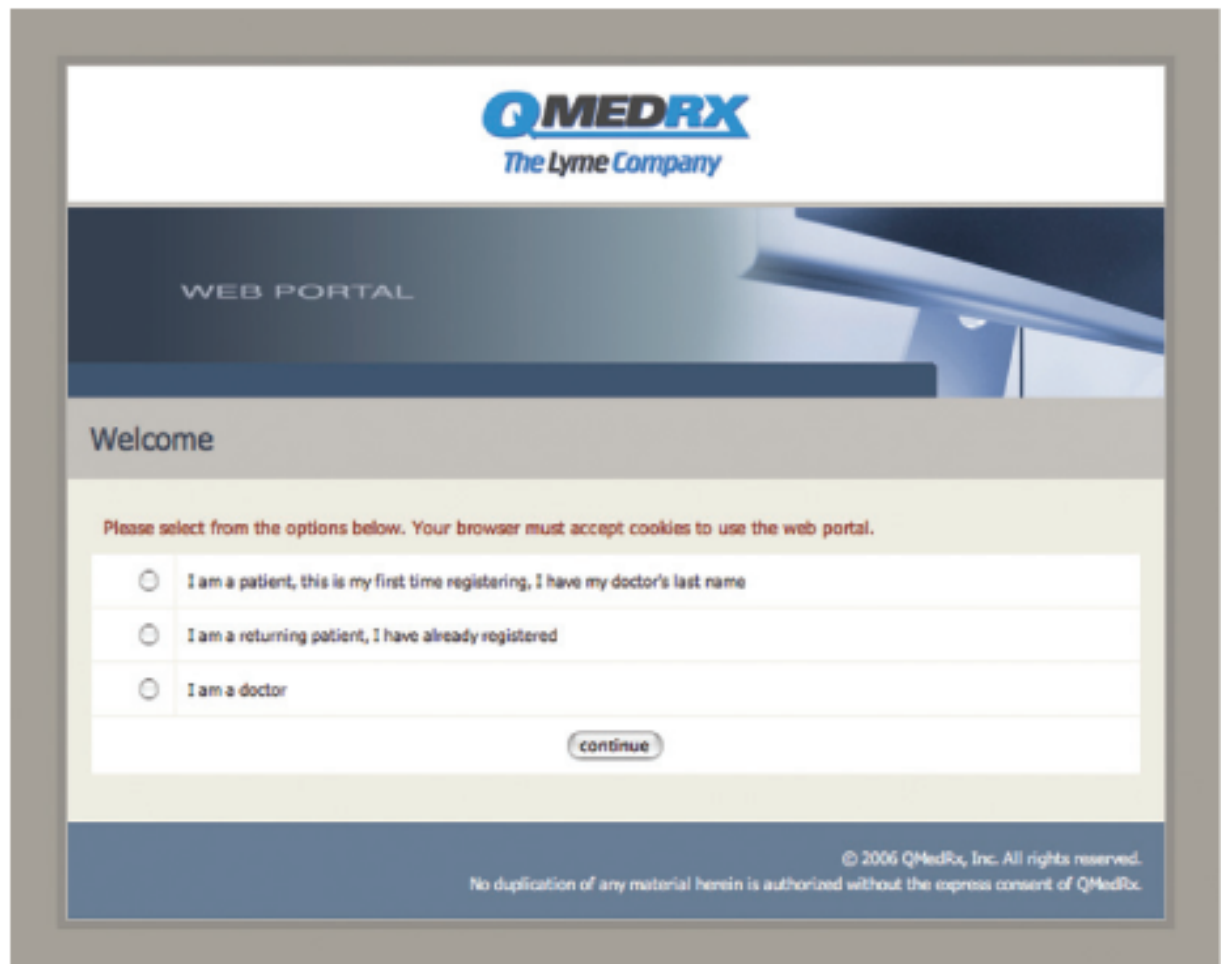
QMEDRX
The Lyme Company

WEB PORTAL

Welcome

Please select from the options below. Your browser must accept cookies to use the web portal.

I am a patient, this is my first time registering, I have my doctor's last name

I am a returning patient, I have already registered

I am a doctor

continue

© 2006 QMedRx, Inc. All rights reserved.
No duplication of any material herein is authorized without the express consent of QMedRx.